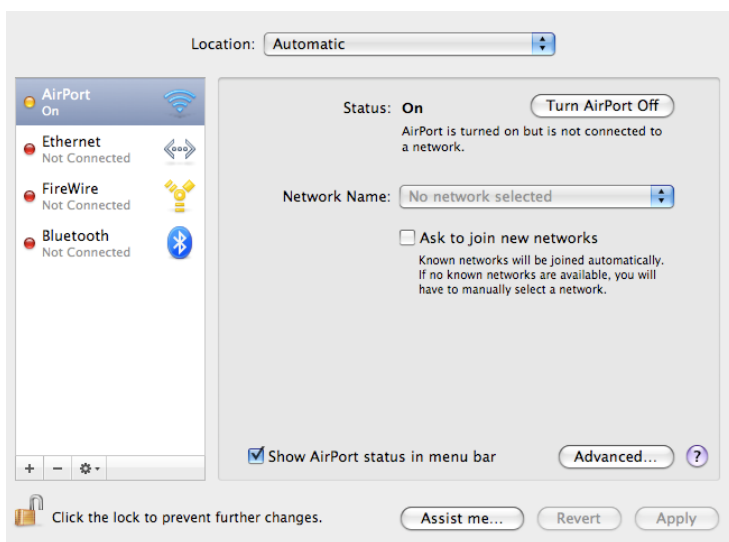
Location: Automatic

AirPort
On

Ethernet
Not Connected

FireWire
Not Connected

Bluetooth
Not Connected

+ − ⚙

Status: On

Turn AirPort Off

AirPort is turned on but is not connected to a network.

Network Name: No network selected

Ask to join new networks

Known networks will be joined automatically. If no known networks are available, you will have to manually select a network.

Show AirPort status in menu bar

Advanced...

?

Click the lock to prevent further changes.

Assist me...

Revert

Apply